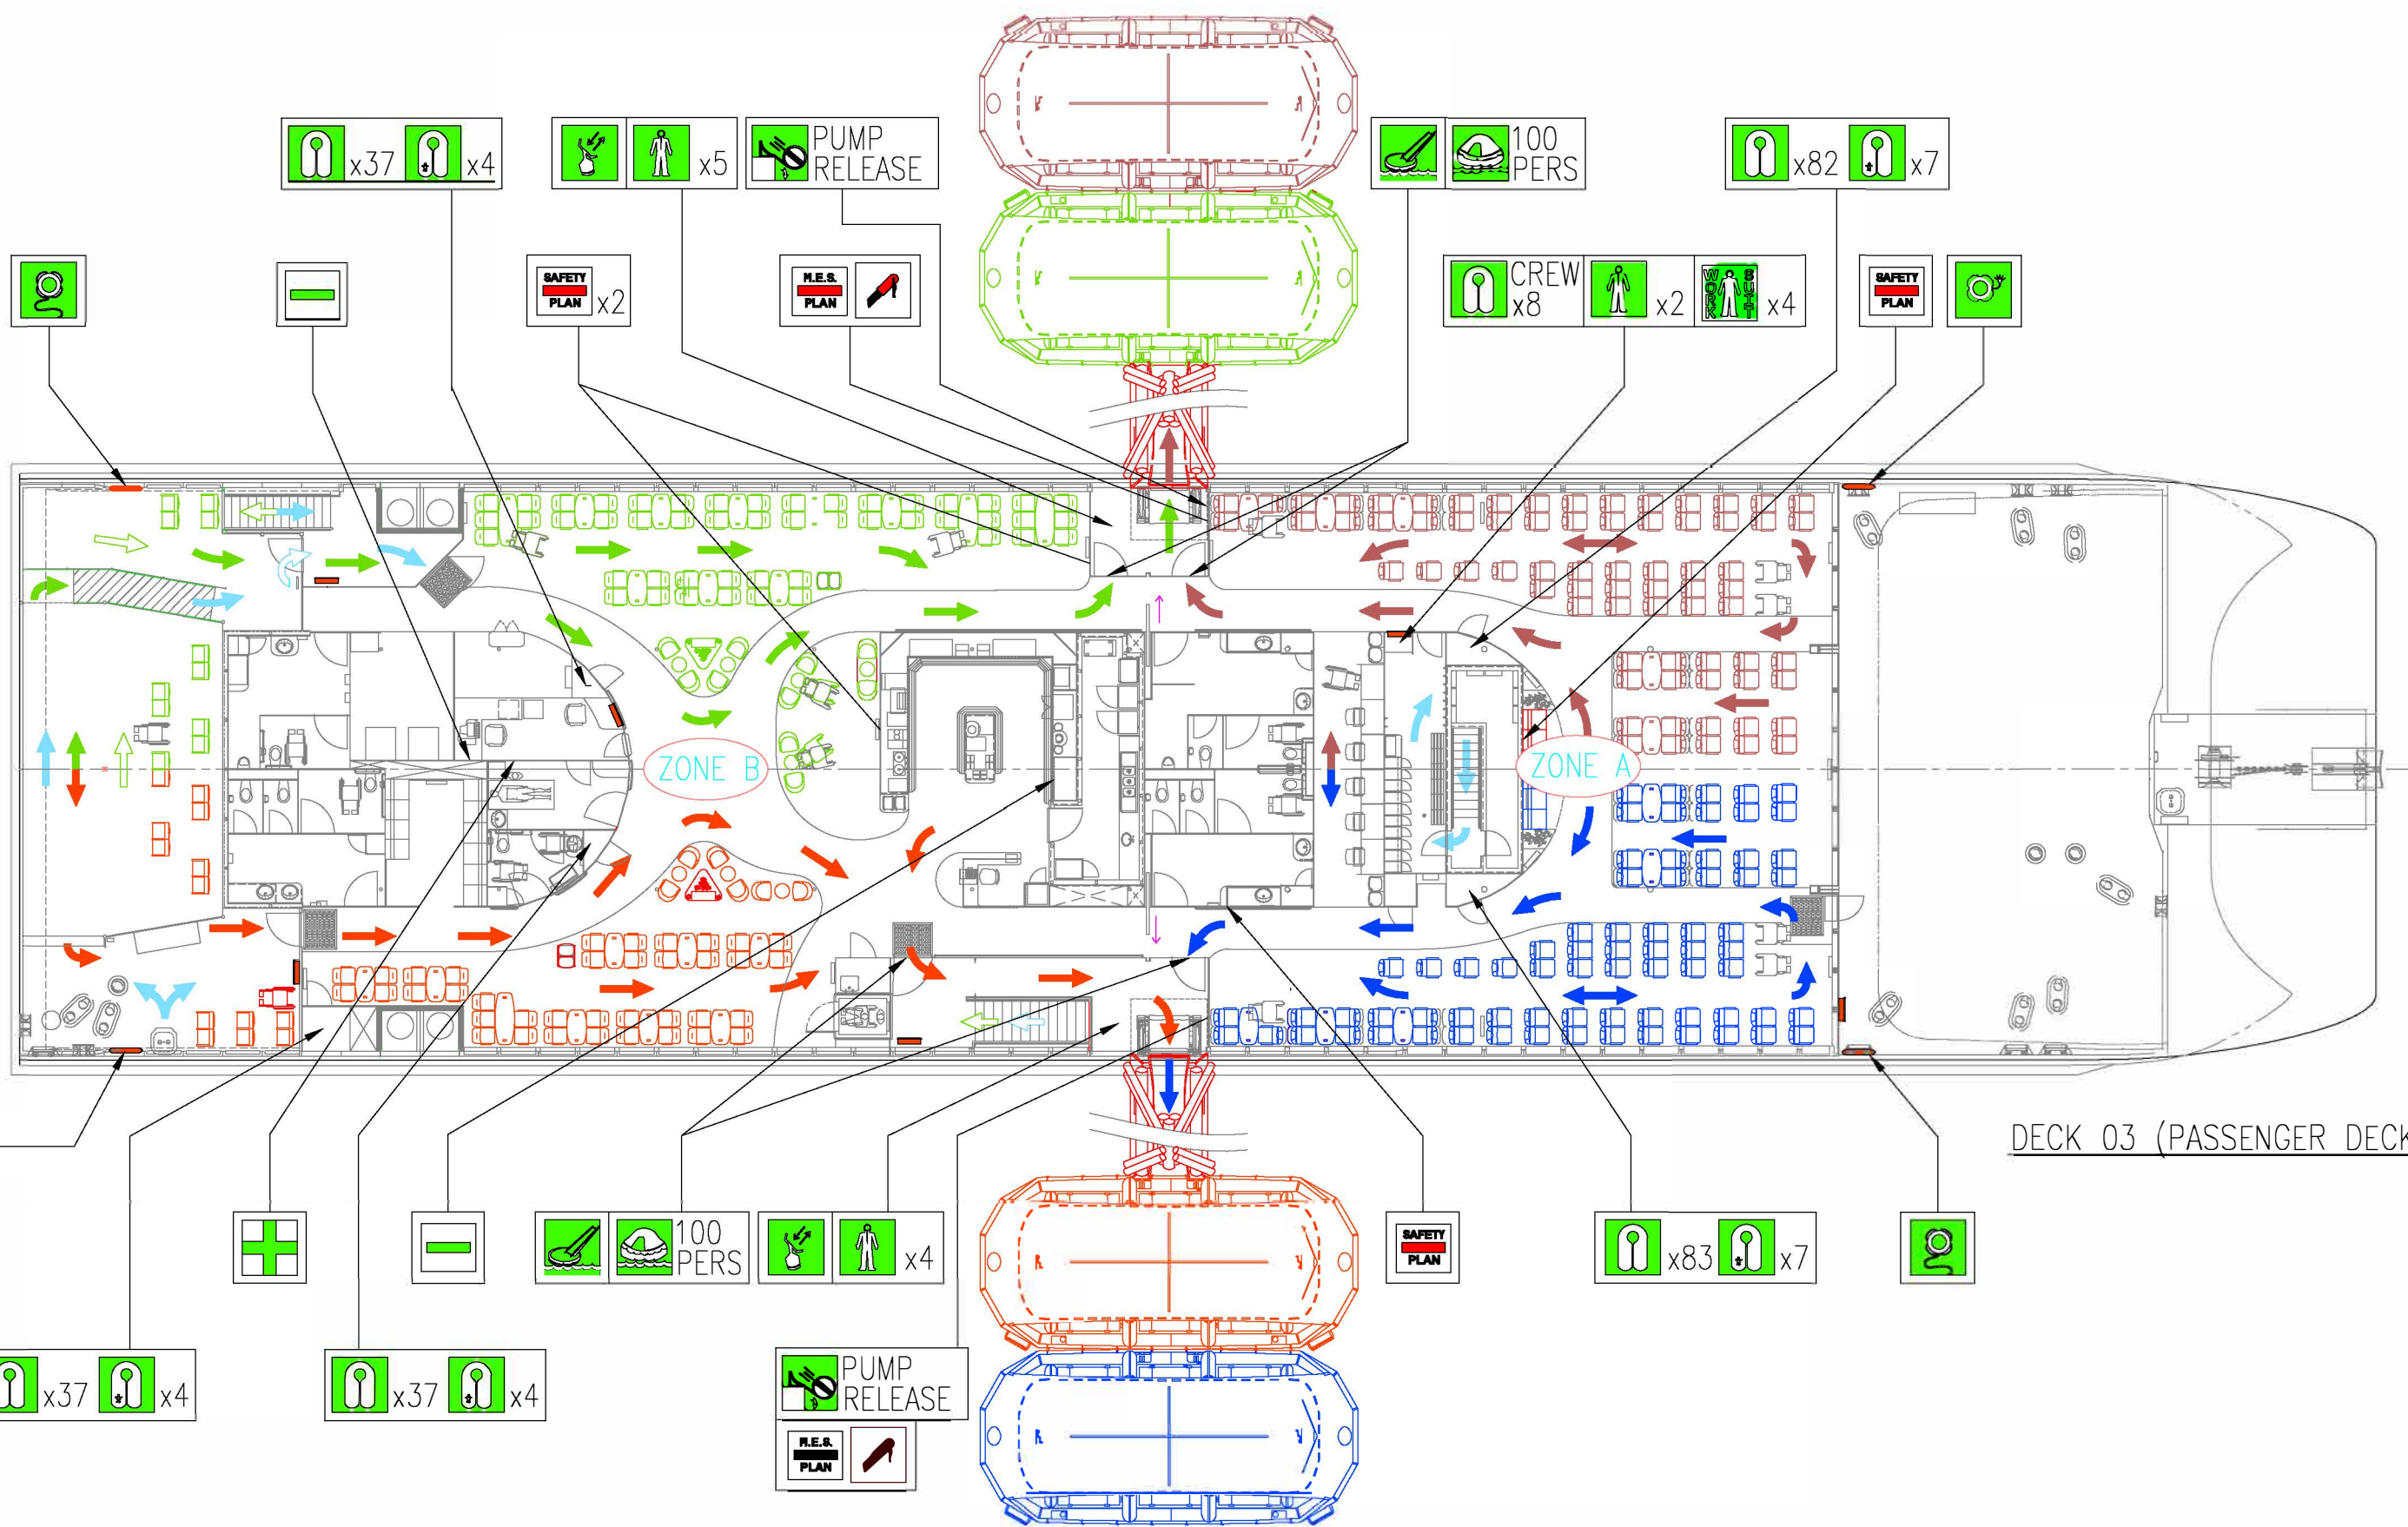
x37 x4

x5

PUMP RELEASE

100 PERS

x82 x7

SAFETY PLAN x2

M.E.S. PLAN

CREW x8

x2

WORK SUIT x4

SAFETY PLAN

ZONE B

ZONE A

DECK 03 (PASSENGER DECK

100 PERS

x4

SAFETY PLAN

x83 x7

x37 x4

x37 x4

PUMP RELEASE

M.E.S. PLAN